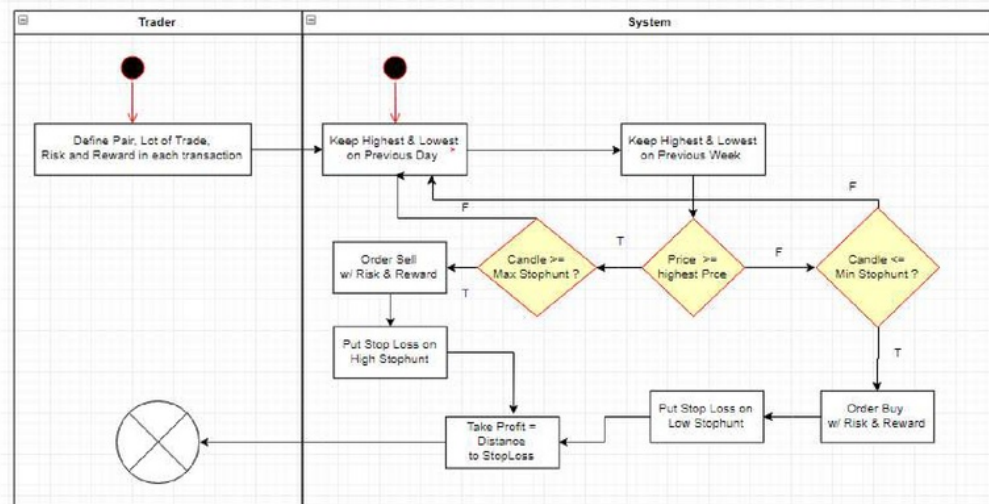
Trader

System

Define Pair, Lot of Trade, Risk and Reward in each transaction

Keep Highest & Lowest on Previous Day

Keep Highest & Lowest on Previous Week

F

F

Order Sell w/ Risk & Reward

Candle >= Max Stophunt ?

T

Price >= highest Prce

F

Candle <= Min Stophunt ?

T

Put Stop Loss on High Stophunt

T

Take Profit = Distance to StopLoss

Put Stop Loss on Low Stophunt

Order Buy w/ Risk & Reward